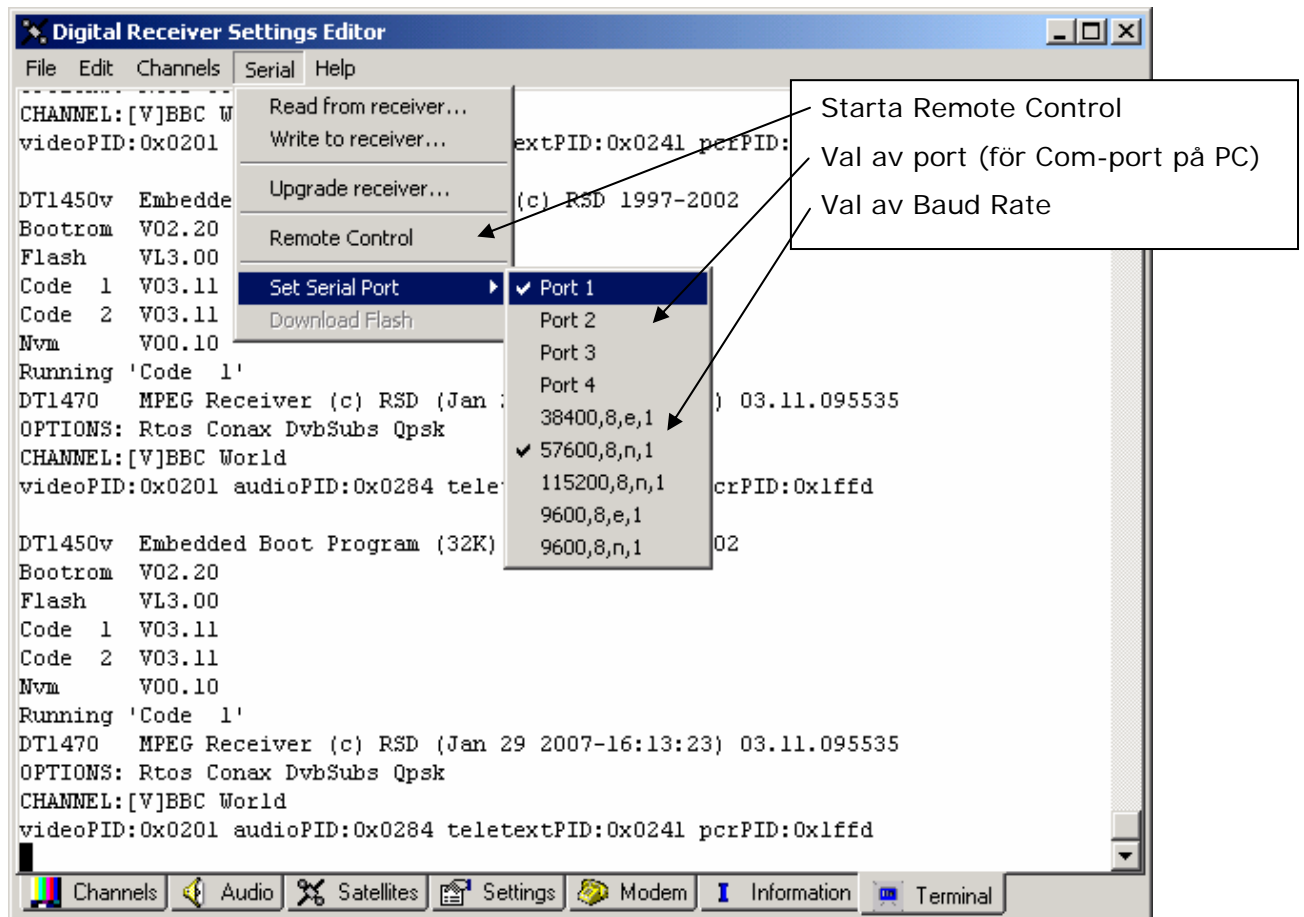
Digital Receiver Settings Editor

File Edit Channels Serial Help

Read from receiver...
Write to receiver...
Upgrade receiver...
Remote Control
Set Serial Port
Download Flash

Port 1
Port 2
Port 3
Port 4
38400,8,e,1
57600,8,n,1
115200,8,n,1
9600,8,e,1
9600,8,n,1

Starta Remote Control
Val av port (för Com-port på PC)
Val av Baud Rate

CHANNEL:[V]BBC W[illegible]
videoPID:0x0201 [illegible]extPID:0x0241 pcrPID:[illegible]

DT1450v Embedde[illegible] (c) RSD 1997-2002
Bootrom V02.20
Flash VL3.00
Code 1 V03.11
Code 2 V03.11
Nvm V00.10
Running 'Code 1'
DT1470 MPEG Receiver (c) RSD (Jan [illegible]) 03.11.095535
OPTIONS: Rtos Conax DvbSubs Qpsk
CHANNEL:[V]BBC World
videoPID:0x0201 audioPID:0x0284 telet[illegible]pcrPID:0x1ffd

DT1450v Embedded Boot Program (32K) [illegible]02
Bootrom V02.20
Flash VL3.00
Code 1 V03.11
Code 2 V03.11
Nvm V00.10
Running 'Code 1'
DT1470 MPEG Receiver (c) RSD (Jan 29 2007-16:13:23) 03.11.095535
OPTIONS: Rtos Conax DvbSubs Qpsk
CHANNEL:[V]BBC World
videoPID:0x0201 audioPID:0x0284 teletextPID:0x0241 pcrPID:0x1ffd

Channels Audio Satellites Settings Modem Information Terminal